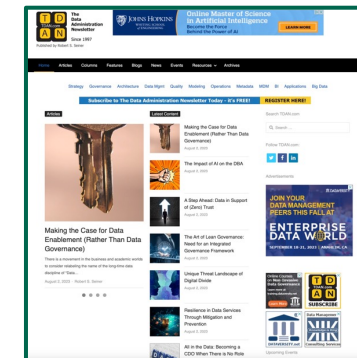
TDAN.com
The Data Administration Newsletter
Since 1997
Published by Robert S. Seiner

JOHNS HOPKINS
Online Master of Science in Artificial Intelligence
Become the Force Behind the Power of AI
LEARN MORE

Home Articles Columns Features Blogs News Events Resources Archives

Strategy Governance Architecture Data Mgmt Quality Modeling Operations Metadata MDM BI Applications Big Data

Subscribe to The Data Administration Newsletter Today - It's FREE! REGISTER HERE!

Articles

Making the Case for Data Enablement (Rather Than Data Governance)

There is a movement in the business and academic worlds to consider replacing the name of the long-time data discipline of "Data...

August 2, 2023 · Robert S. Seiner

Latest Content

Making the Case for Data Enablement (Rather Than Data Governance)

The Impact of AI on the DBA

A Step Ahead: Data in Support of (Zero) Trust

The Art of Lean Governance: Need for an Integrated Governance Framework

Unique Threat Landscape of Digital Divide

Resilience in Data Services Through Mitigation and Prevention

All in the Data: Becoming a CDO When There is No Role

Search TDAN.com

Search ...

Follow TDAN.com

Advertisements

JOIN YOUR DATA MANAGEMENT PEERS THIS FALL AT
ENTERPRISE DATA WORLD
SEPTEMBER 18-21, 2023

SUBSCRIBE

Upcoming Events